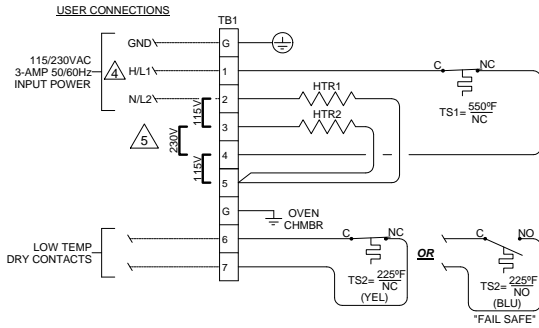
USER CONNECTIONS

TB1

GND

G

H/L1

1

N/L2

2

3

4

5

G

6

7

115/230VAC 3-AMP 50/60Hz INPUT POWER

4

5

115V

230V

115V

HTR1

HTR2

C

NC

TS1= $\frac{550ºF}{NC}$

OVEN CHMBR

LOW TEMP DRY CONTACTS

C

NC

TS2= $\frac{225ºF}{NC}$ (YEL)

OR

C

NO

TS2= $\frac{225ºF}{NO}$ (BLU)

"FAIL SAFE"